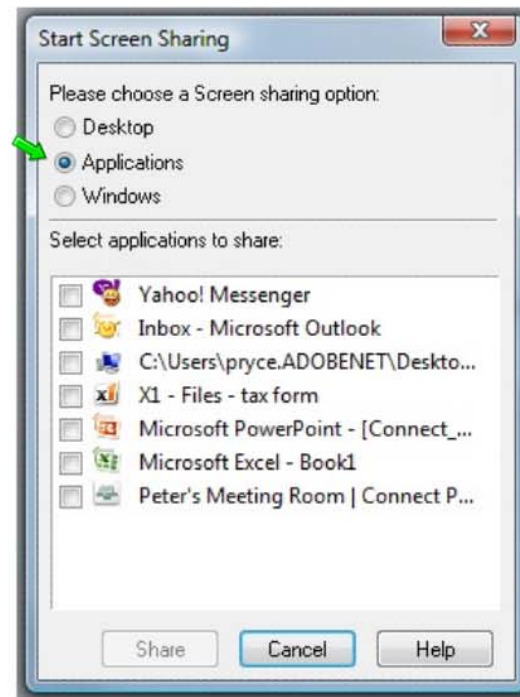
Start Screen Sharing

Please choose a Screen sharing option:
Desktop
Applications
Windows

Select applications to share:

Yahoo! Messenger
Inbox - Microsoft Outlook
C:\Users\pryce.ADOBENET\Deskto...
X1 - Files - tax form
Microsoft PowerPoint - [Connect_...
Microsoft Excel - Book1
Peter's Meeting Room | Connect P...

Share
Cancel
Help